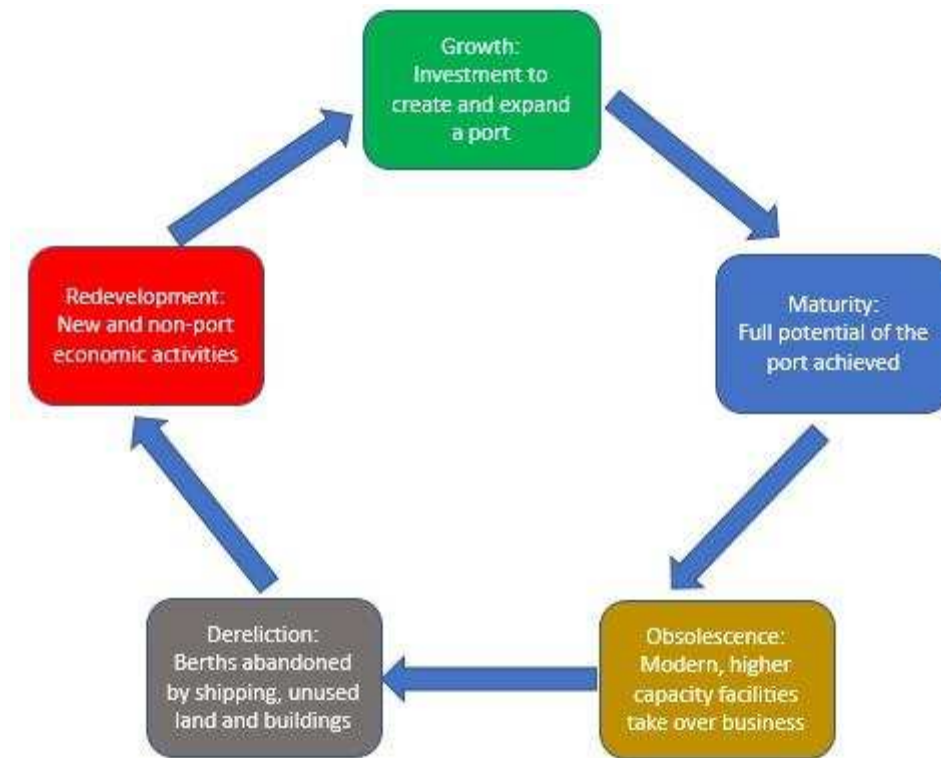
Growth:
Investment to create and expand a port

Maturity:
Full potential of the port achieved

Obsolescence:
Modern, higher capacity facilities take over business

Dereliction:
Berths abandoned by shipping, unused land and buildings

Redevelopment:
New and non-port economic activities